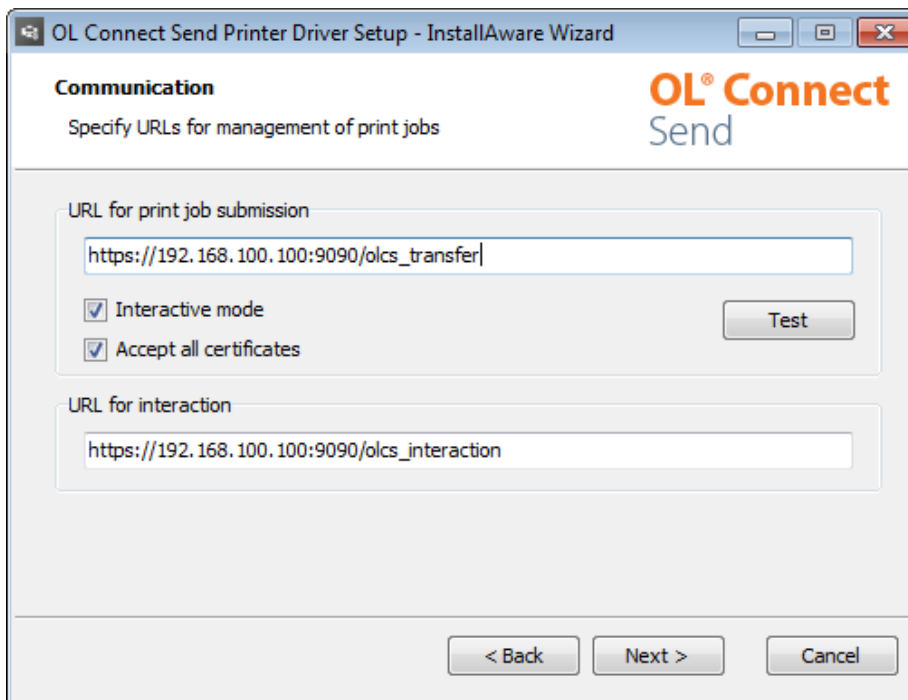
OL Connect Send Printer Driver Setup - InstallAware Wizard

Communication

Specify URLs for management of print jobs

OL® Connect Send

URL for print job submission

https://192.168.100.100:9090/olcs_transfer

Interactive mode

Accept all certificates

Test

URL for interaction

https://192.168.100.100:9090/olcs_interaction

< Back

Next >

Cancel